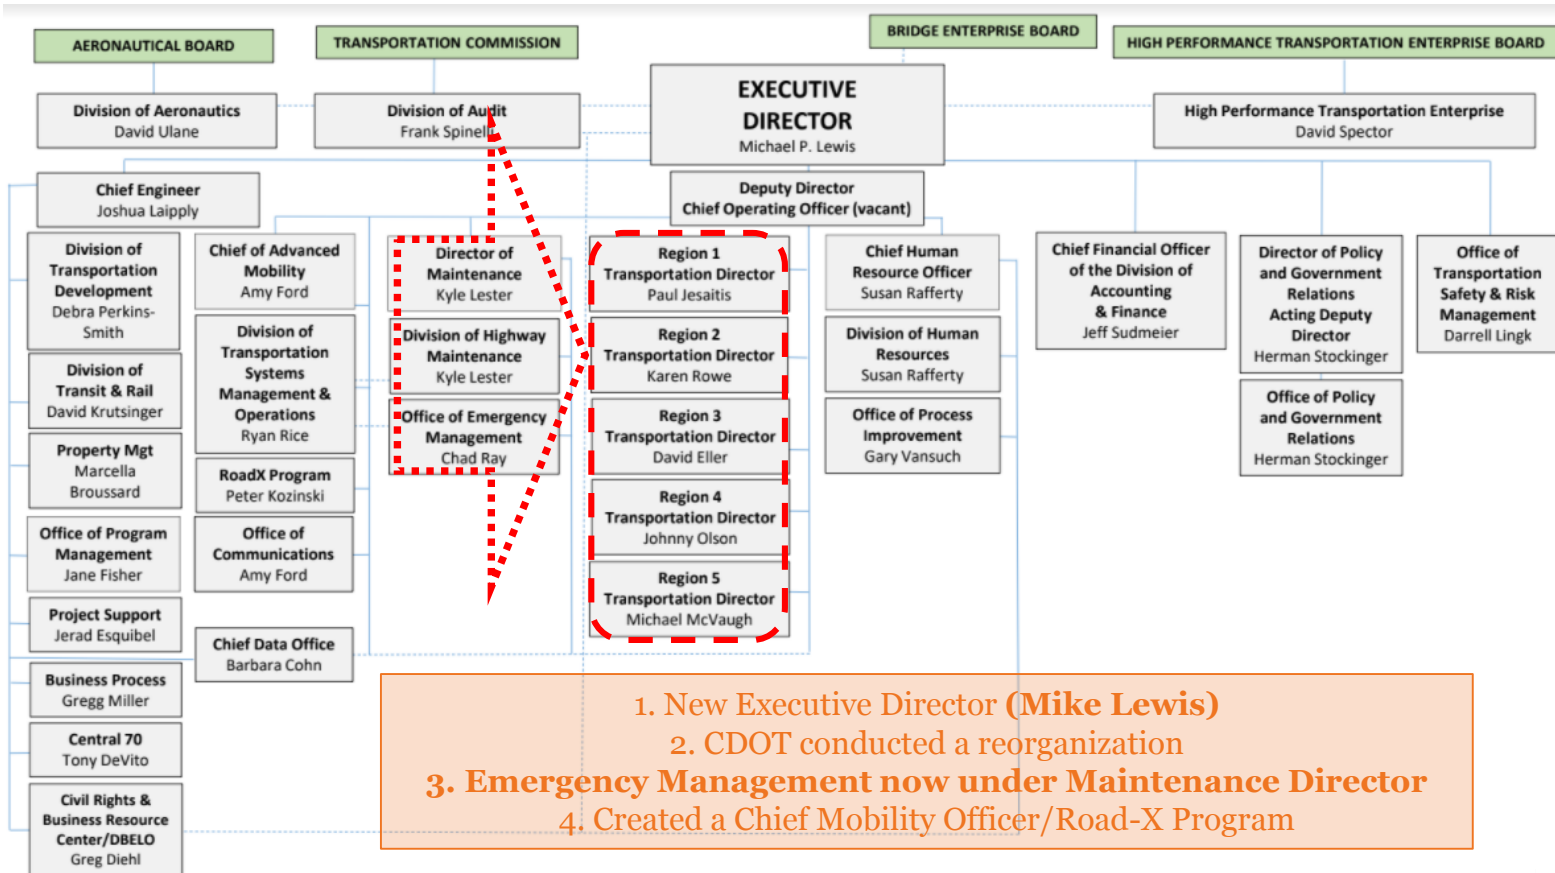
AERONAUTICAL BOARD

TRANSPORTATION COMMISSION

BRIDGE ENTERPRISE BOARD

HIGH PERFORMANCE TRANSPORTATION ENTERPRISE BOARD

Division of Aeronautics
David Ulane

Division of Audit
Frank Spinelli

EXECUTIVE DIRECTOR
Michael P. Lewis

High Performance Transportation Enterprise
David Spector

Chief Engineer
Joshua Laipply

Deputy Director
Chief Operating Officer (vacant)

Division of Transportation Development
Debra Perkins-Smith

Division of Transit & Rail
David Krutsinger

Property Mgt
Marcella Broussard

Office of Program Management
Jane Fisher

Project Support
Jerad Esquibel

Business Process
Gregg Miller

Central 70
Tony DeVito

Civil Rights & Business Resource Center/DBELO
Greg Diehl

Chief of Advanced Mobility
Amy Ford

Division of Transportation Systems Management & Operations
Ryan Rice

RoadX Program
Peter Kozinski

Office of Communications
Amy Ford

Chief Data Office
Barbara Cohn

Director of Maintenance
Kyle Lester

Division of Highway Maintenance
Kyle Lester

Office of Emergency Management
Chad Ray

Region 1
Transportation Director
Paul Jesaitis

Region 2
Transportation Director
Karen Rowe

Region 3
Transportation Director
David Eller

Region 4
Transportation Director
Johnny Olson

Region 5
Transportation Director
Michael McVaugh

Chief Human Resource Officer
Susan Rafferty

Division of Human Resources
Susan Rafferty

Office of Process Improvement
Gary Vansuch

Chief Financial Officer of the Division of Accounting & Finance
Jeff Sudmeier

Director of Policy and Government Relations Acting Deputy Director
Herman Stockinger

Office of Policy and Government Relations
Herman Stockinger

Office of Transportation Safety & Risk Management
Darrell Lingk

1. New Executive Director (Mike Lewis)
2. CDOT conducted a reorganization
3. Emergency Management now under Maintenance Director
4. Created a Chief Mobility Officer/Road-X Program